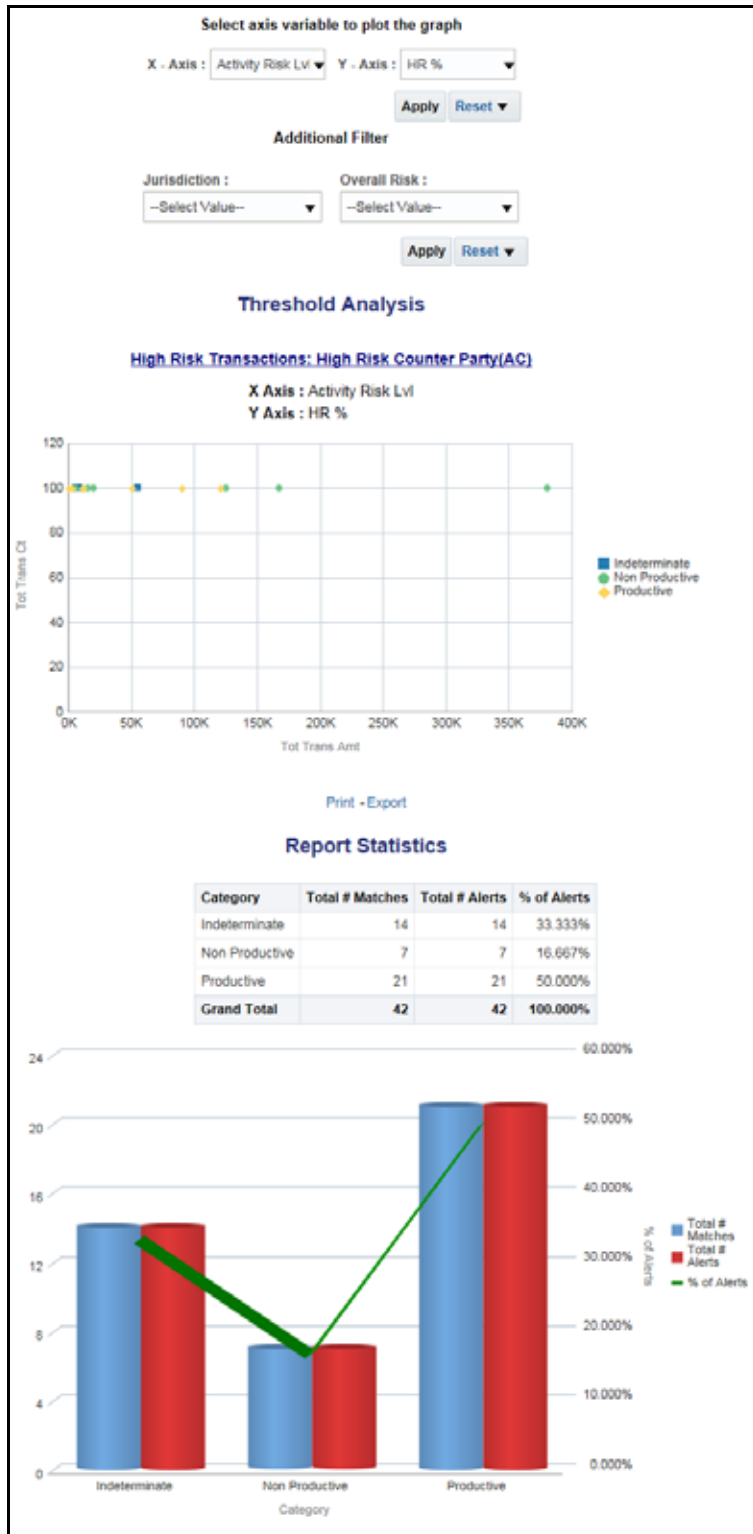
Select axis variable to plot the graph

X - Axis : Activity Risk Lvl Y - Axis : HR %

Apply Reset

Additional Filter

Jurisdiction : --Select Value--

Overall Risk : --Select Value--

Apply Reset

Threshold Analysis

High Risk Transactions: High Risk Counter Party(AC)

X Axis : Activity Risk Lvl
Y Axis : HR %

120
100
80
60
40
20
0
Tot Trans Ct
0K 50K 100K 150K 200K 250K 300K 350K 400K
Tot Trans Amt

Indeterminate
Non Productive
Productive

Print - Export

Report Statistics

| Category | Total # Matches | Total # Alerts | % of Alerts |
|---|---|---|---|
| Indeterminate | 14 | 14 | 33.333% |
| Non Productive | 7 | 7 | 16.667% |
| Productive | 21 | 21 | 50.000% |
| Grand Total | 42 | 42 | 100.000% |

24
20
16
12
8
4
0
60.000%
50.000%
40.000%
30.000%
20.000%
10.000%
0.000%
% of Alerts
Indeterminate Non Productive Productive
Category

Total # Matches
Total # Alerts
% of Alerts